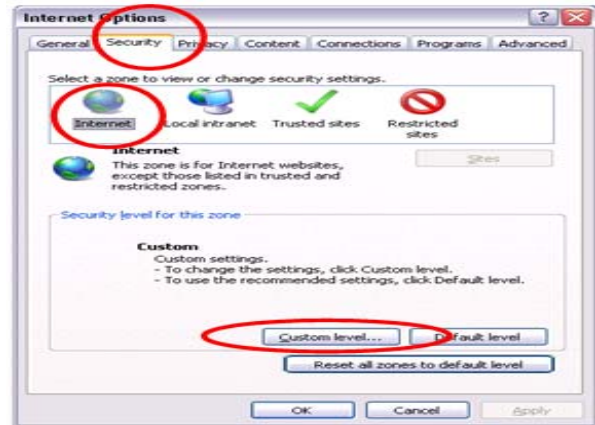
Internet Options

General Security Privacy Content Connections Programs Advanced

Select a zone to view or change security settings.

Internet Local intranet Trusted sites Restricted sites

Internet
This zone is for Internet websites, except those listed in trusted and restricted zones.

Sites

Security level for this zone

Custom
Custom settings.
- To change the settings, click Custom level.
- To use the recommended settings, click Default level.

Custom level... Default level

Reset all zones to default level

OK Cancel Apply